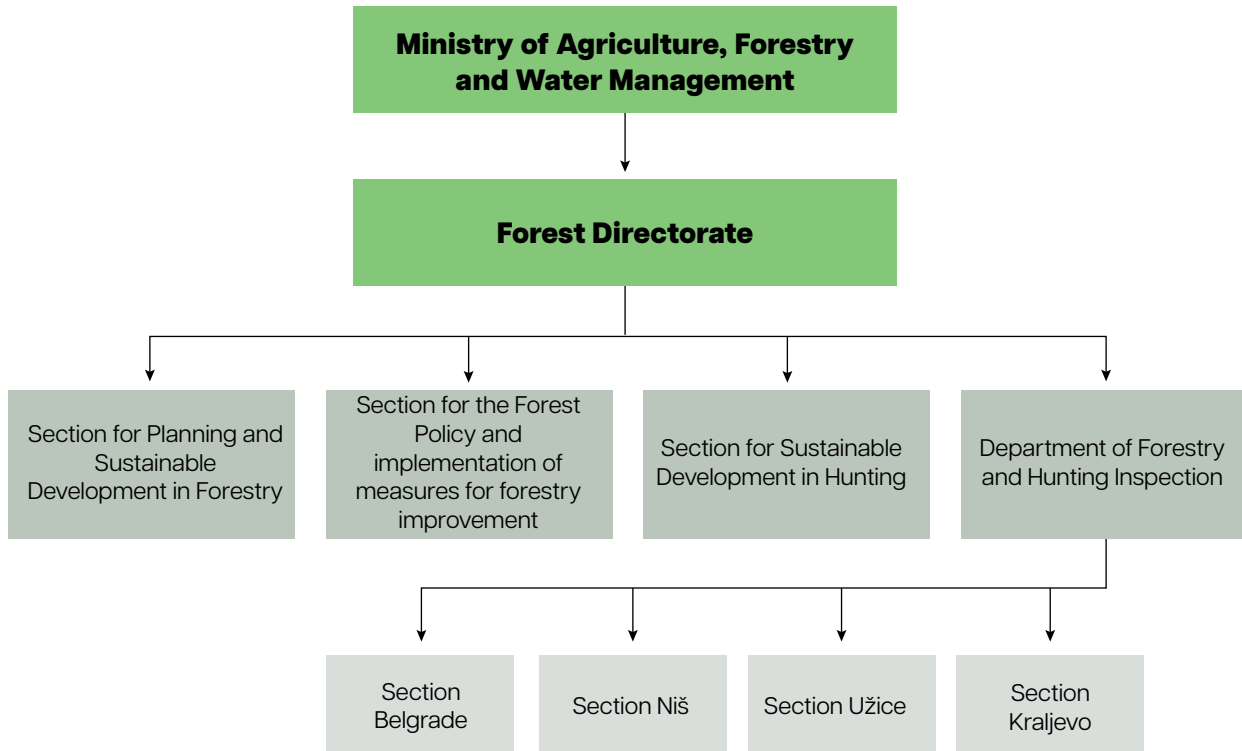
Ministry of Agriculture, Forestry and Water Management

Forest Directorate

Section for Planning and Sustainable Development in Forestry

Section for the Forest Policy and implementation of measures for forestry improvement

Section for Sustainable Development in Hunting

Department of Forestry and Hunting Inspection

Section Belgrade

Section Niš

Section Užice

Section Kraljevo